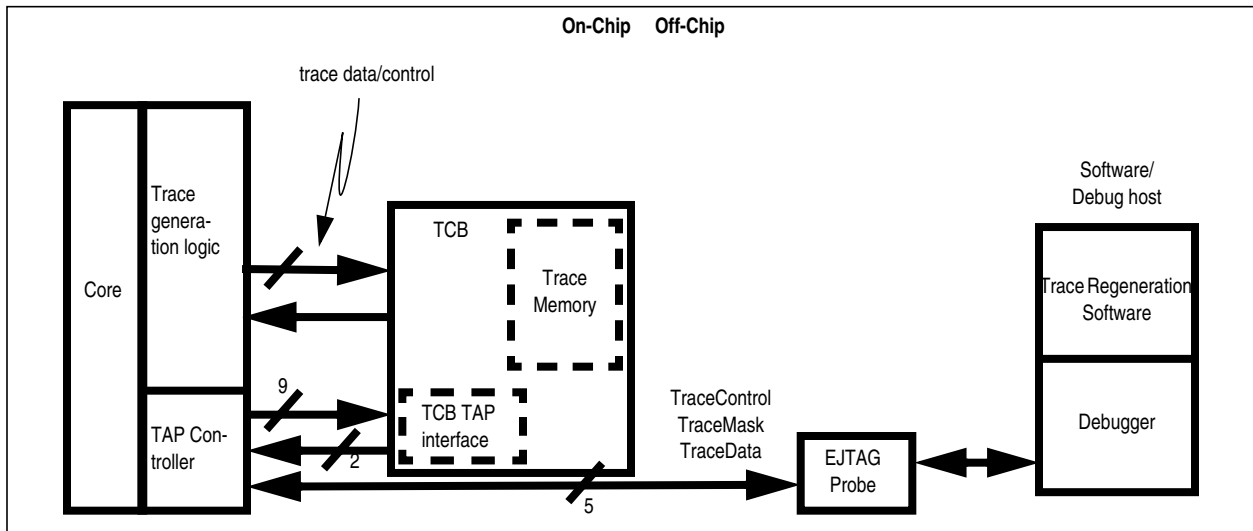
On-Chip Off-Chip

trace data/control

Core

Trace generation logic

TAP Controller

TCB

Trace Memory

TCB TAP interface

9

2

5

TraceControl
TraceMask
TraceData

EJTAG Probe

Software/
Debug host

Trace Regeneration Software

Debugger